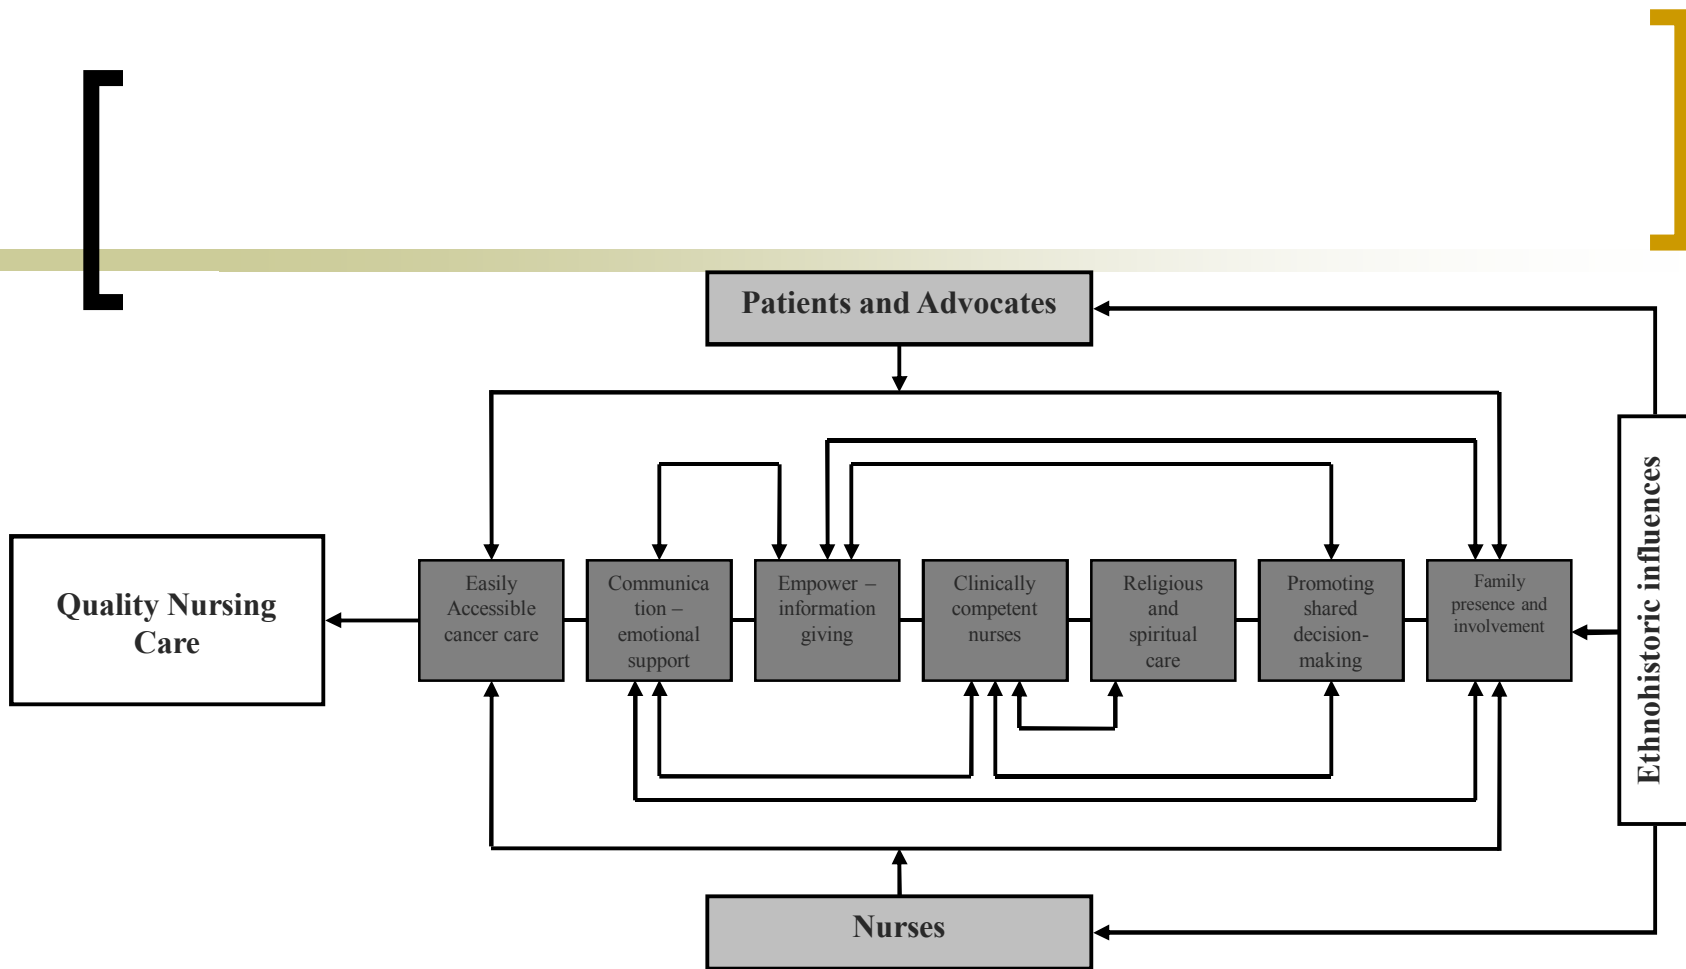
Patients and Advocates

Quality Nursing Care

Easily Accessible cancer care

Communication – emotional support

Empower – information giving

Clinically competent nurses

Religious and spiritual care

Promoting shared decision-making

Family presence and involvement

Ethnohistoric influences

Nurses